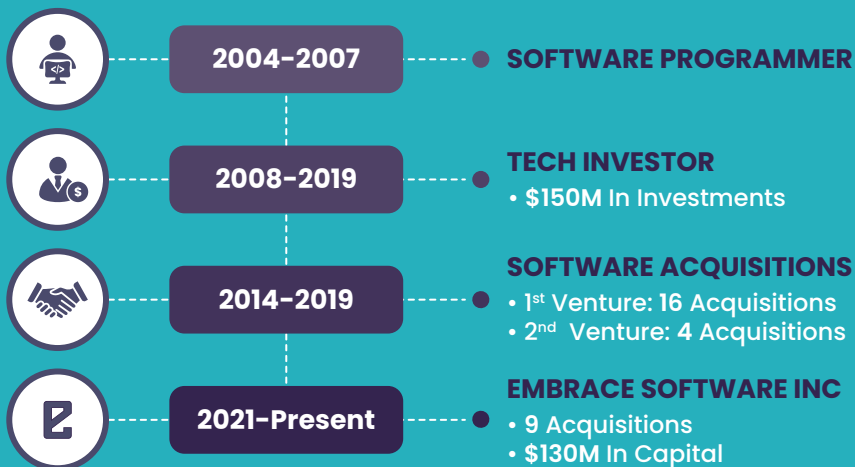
2004-2007

SOFTWARE PROGRAMMER

2008-2019

TECH INVESTOR
• \$150M In Investments

2014-2019

SOFTWARE ACQUISITIONS
• 1st Venture: 16 Acquisitions
• 2nd Venture: 4 Acquisitions

2021-Present

EMBRACE SOFTWARE INC
• 9 Acquisitions
• \$130M In Capital